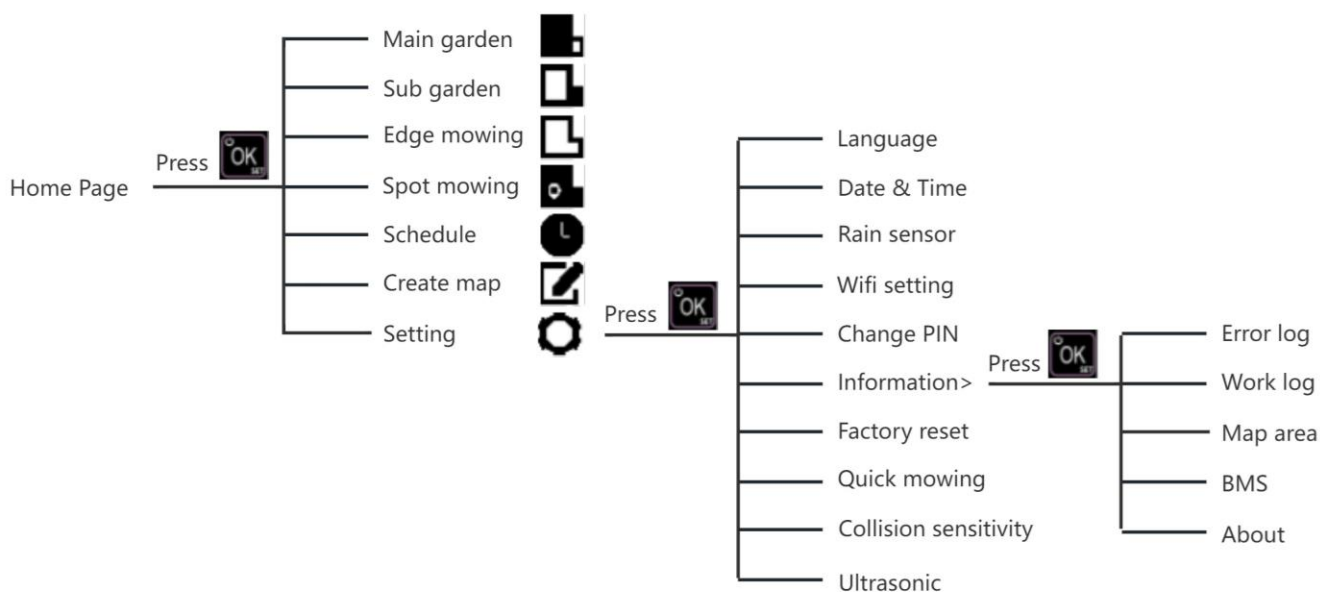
Home Page

Press OK SET

Main garden
Sub garden
Edge mowing
Spot mowing
Schedule
Create map
Setting

Press OK SET

Language
Date & Time
Rain sensor
Wifi setting
Change PIN
Information>
Factory reset
Quick mowing
Collision sensitivity
Ultrasonic

Press OK SET

Error log
Work log
Map area
BMS
About